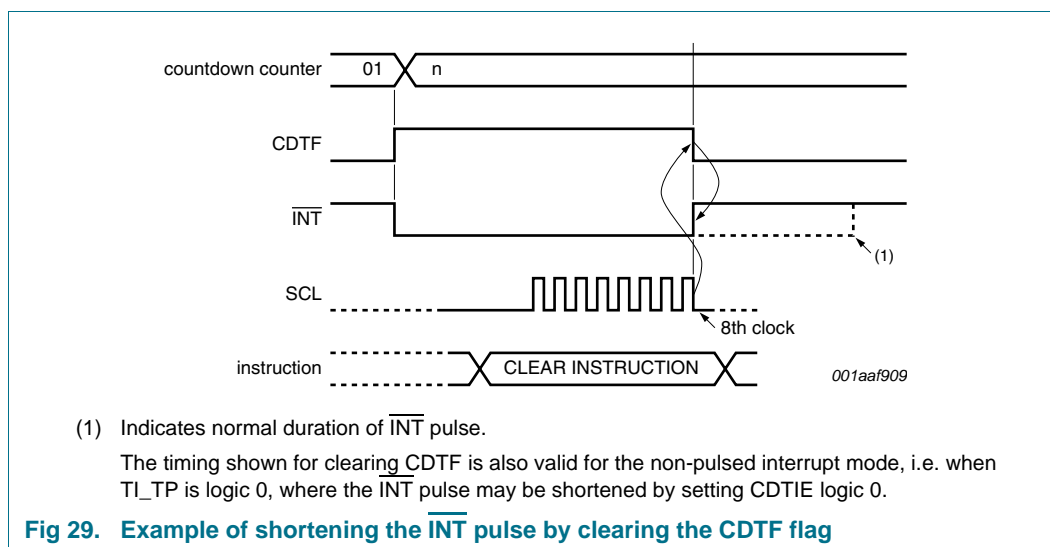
countdown counter
01
n
CDTF
$\overline{\text{INT}}$
(1)
SCL
8th clock
instruction
CLEAR INSTRUCTION
001aaf909

(1) Indicates normal duration of $\overline{\text{INT}}$ pulse.

The timing shown for clearing CDTF is also valid for the non-pulsed interrupt mode, i.e. when TI_TP is logic 0, where the $\overline{\text{INT}}$ pulse may be shortened by setting CDTIE logic 0.

Fig 29. Example of shortening the $\overline{\text{INT}}$ pulse by clearing the CDTF flag